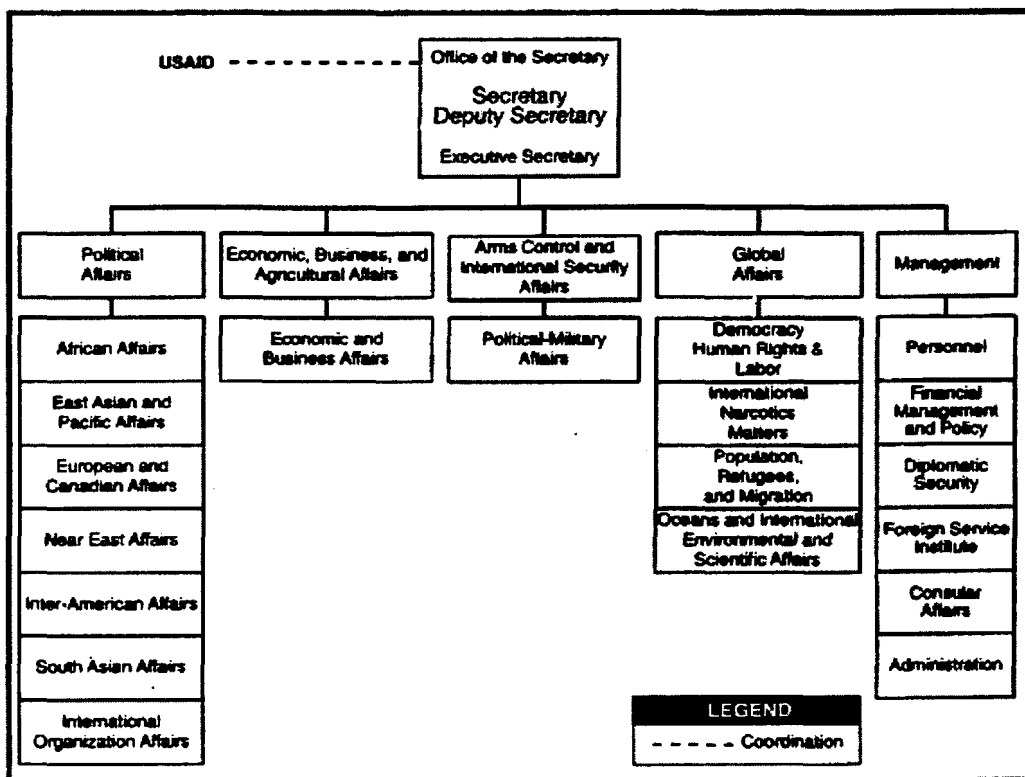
USAID

Office of the Secretary
Secretary
Deputy Secretary
Executive Secretary

Political Affairs

African Affairs

East Asian and Pacific Affairs

European and Canadian Affairs

Near East Affairs

Inter-American Affairs

South Asian Affairs

International Organization Affairs

Economic, Business, and Agricultural Affairs

Economic and Business Affairs

Arms Control and International Security Affairs

Political-Military Affairs

Global Affairs

Democracy Human Rights & Labor

International Narcotics Matters

Population, Refugees, and Migration

Oceans and International Environmental and Scientific Affairs

Management

Personnel

Financial Management and Policy

Diplomatic Security

Foreign Service Institute

Consular Affairs

Administration

LEGEND
Coordination